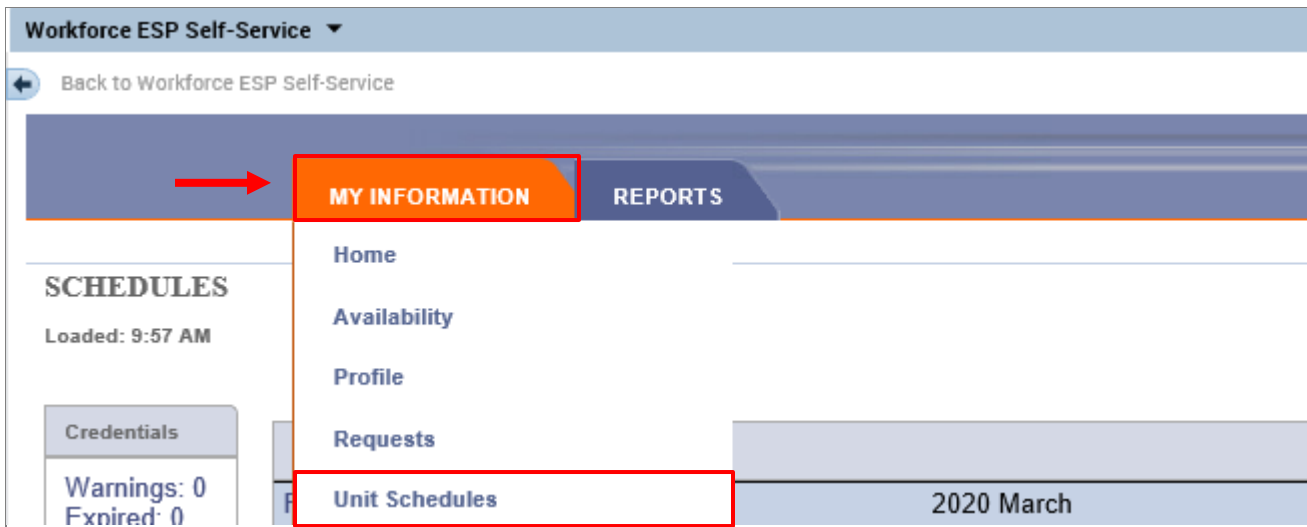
Workforce ESP Self-Service ▼

Back to Workforce ESP Self-Service

MY INFORMATION

REPORTS

Home

Availability

Profile

Requests

Unit Schedules

SCHEDULES

Loaded: 9:57 AM

Credentials

Warnings: 0

Expired: 0

2020 March